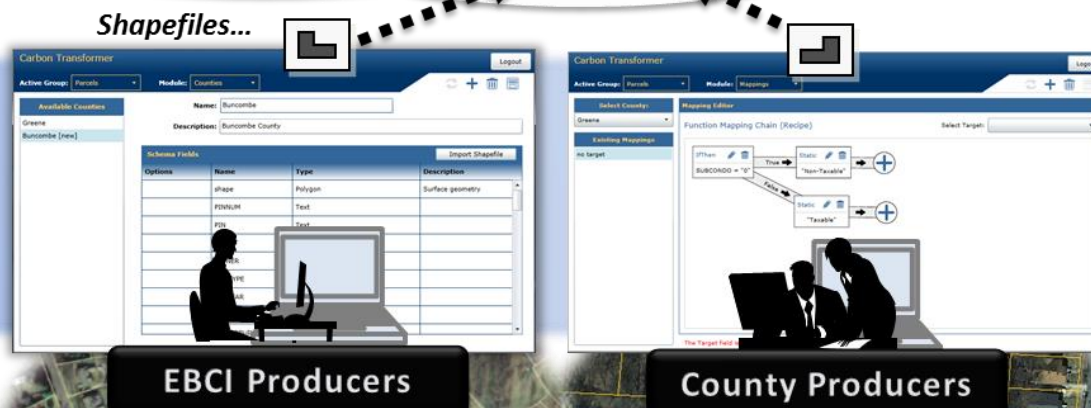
Shapefiles…

Carbon Transformer

Logout

Active Group: Parcels

Module: Counties

Available Counties

Greene

Buncombe [new]

Name: Buncombe

Description: Buncombe County

Schema Fields

Import Shapefile

| Options | Name | Type | Description |
|---|---|---|---|
| | shape | Polygon | Surface geometry |
| | PINNUM | Text | |
| | PIN | Text | |
| | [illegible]ER | | |
| | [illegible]YPE | | |
| | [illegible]AR | | |

EBCI Producers

Carbon Transformer

Logo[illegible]

Active Group: Parcels

Module: Mappings

Select County:

Greene

Existing Mappings

no target

Mapping Editor

Function Mapping Chain (Recipe)

Select Target:

If/Then:

SUBCONDO = "0"

True

False

Static:

"Non-Taxable"

Static:

"Taxable"

The Target field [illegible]

County Producers